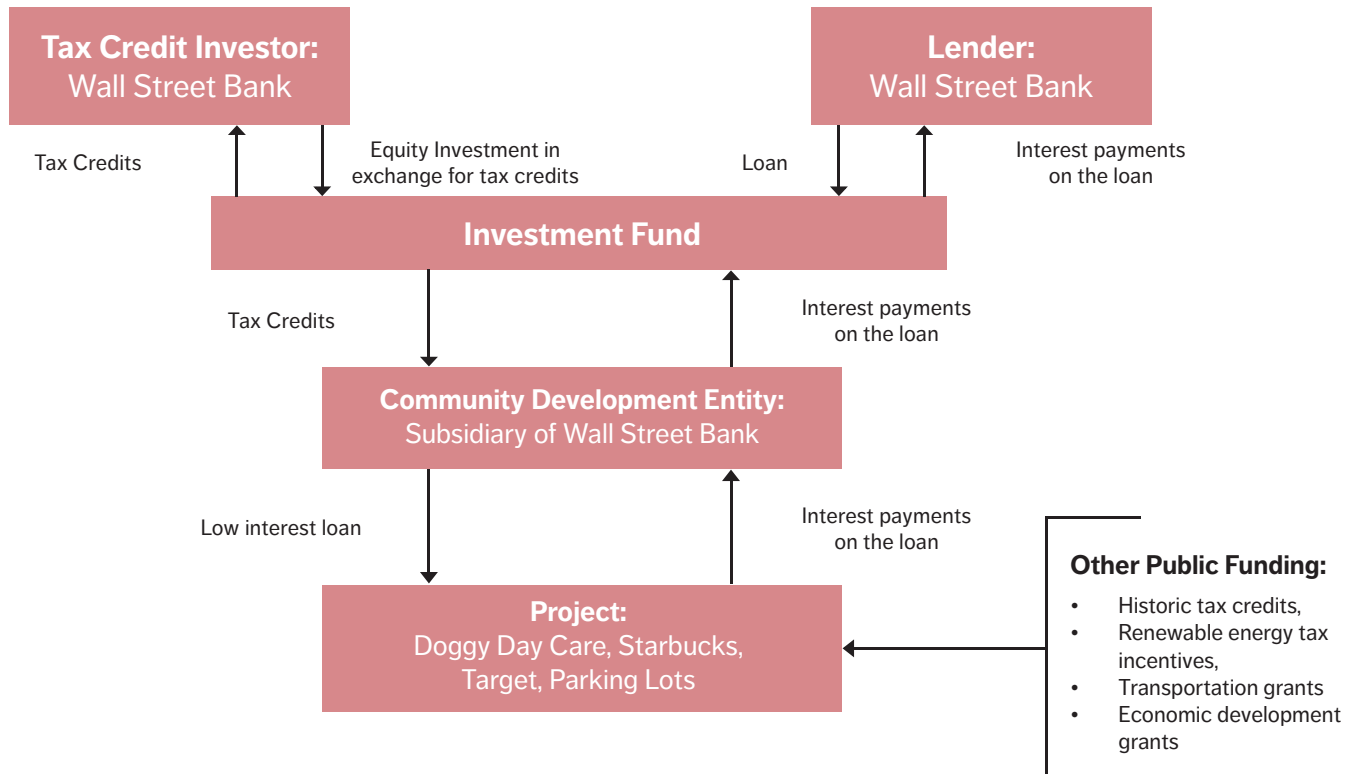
Tax Credit Investor:
Wall Street Bank

Lender:
Wall Street Bank

Tax Credits

Equity Investment in exchange for tax credits

Loan

Interest payments on the loan

Investment Fund

Tax Credits

Interest payments on the loan

Community Development Entity:
Subsidiary of Wall Street Bank

Low interest loan

Interest payments on the loan

Project:
Doggy Day Care, Starbucks, Target, Parking Lots

Other Public Funding:
• Historic tax credits,
• Renewable energy tax incentives,
• Transportation grants
• Economic development grants